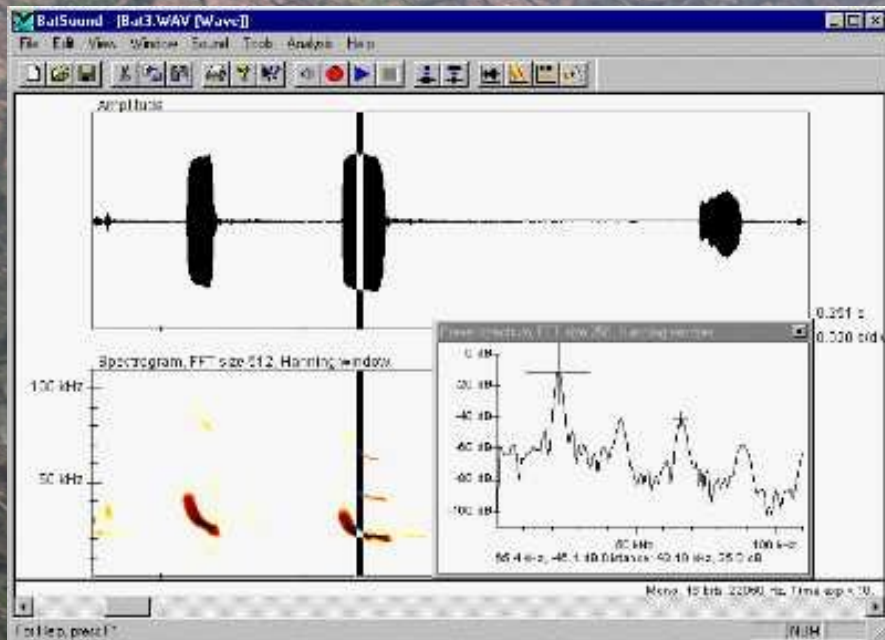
BatSound - [Bat3.WAV [Wave]]

File Edit View Window Sound Tools Analysis Help

Amplitude

0.351 s

0.330 s/d

Spectrogram, FFT size 512, Hanning window

100 kHz

50 kHz

Power spectrum, FFT size 256, Hanning window

0 dB

-20 dB

-40 dB

-60 dB

-80 dB

-100 dB

50 kHz

100 kHz

55.4 kHz, -45.1 dB Distance: 53.10 kHz, 25.0 dB

Mono, 16 bits, 22050 Hz, Time exp x 10

For Help, press F1

NUM